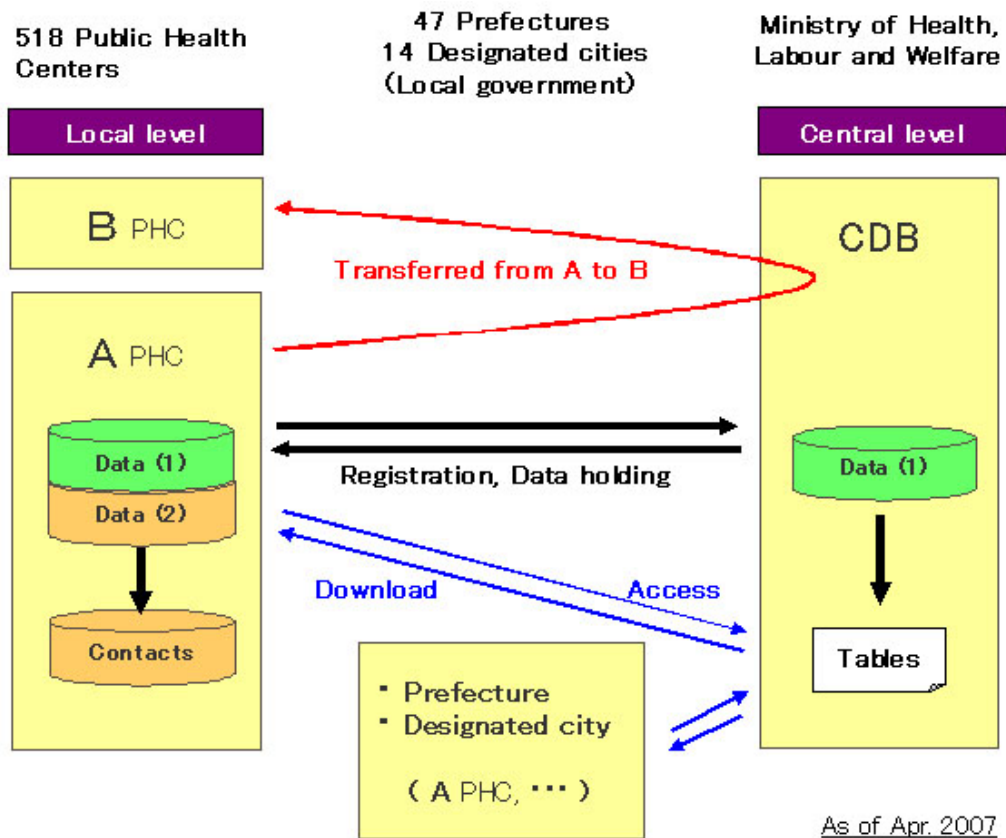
518 Public Health Centers

47 Prefectures
14 Designated cities
(Local government)

Ministry of Health, Labour and Welfare

Local level

Central level

B PHC

CDB

Transferred from A to B

A PHC

Data (1)

Data (2)

Contacts

Registration, Data holding

Data (1)

Download

Access

Tables

・Prefecture
・Designated city

( A PHC, ・・・ )

As of Apr. 2007